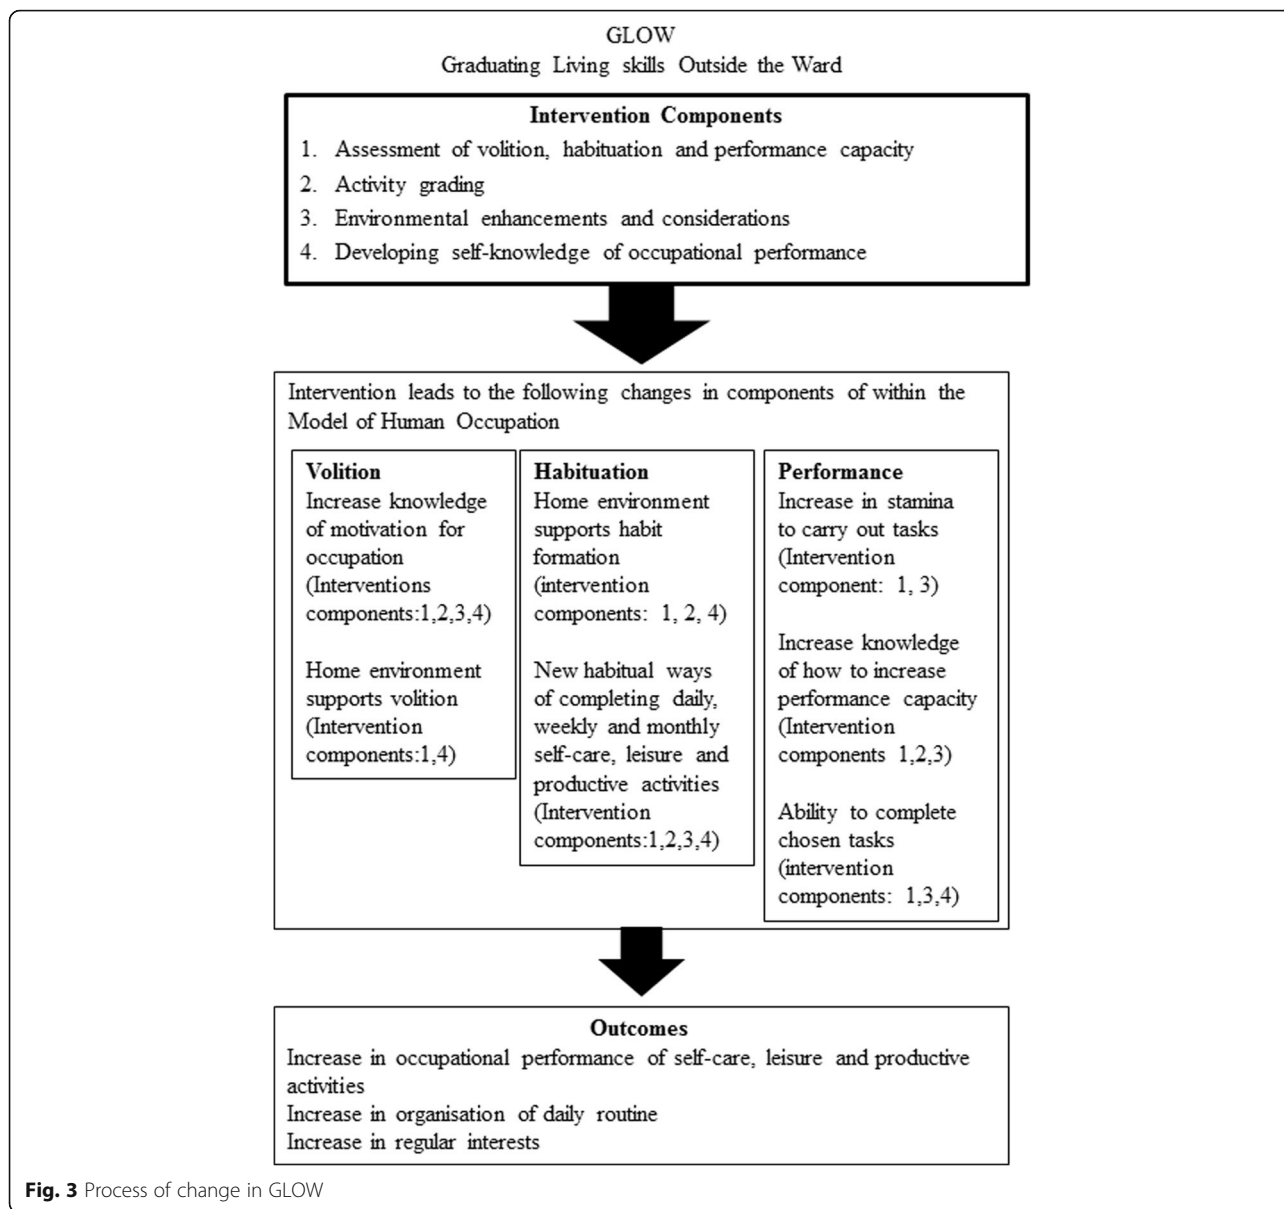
GLOW
Graduating Living skills Outside the Ward

**Intervention Components**
1. Assessment of volition, habituation and performance capacity
2. Activity grading
3. Environmental enhancements and considerations
4. Developing self-knowledge of occupational performance

Intervention leads to the following changes in components of within the Model of Human Occupation

**Volition**
Increase knowledge of motivation for occupation (Interventions components:1,2,3,4)

Home environment supports volition (Intervention components:1,4)

**Habituation**
Home environment supports habit formation (intervention components: 1, 2, 4)

New habitual ways of completing daily, weekly and monthly self-care, leisure and productive activities (Intervention components:1,2,3,4)

**Performance**
Increase in stamina to carry out tasks (Intervention component: 1, 3)

Increase knowledge of how to increase performance capacity (Intervention components 1,2,3)

Ability to complete chosen tasks (intervention components: 1,3,4)

**Outcomes**
Increase in occupational performance of self-care, leisure and productive activities
Increase in organisation of daily routine
Increase in regular interests

**Fig. 3** Process of change in GLOW